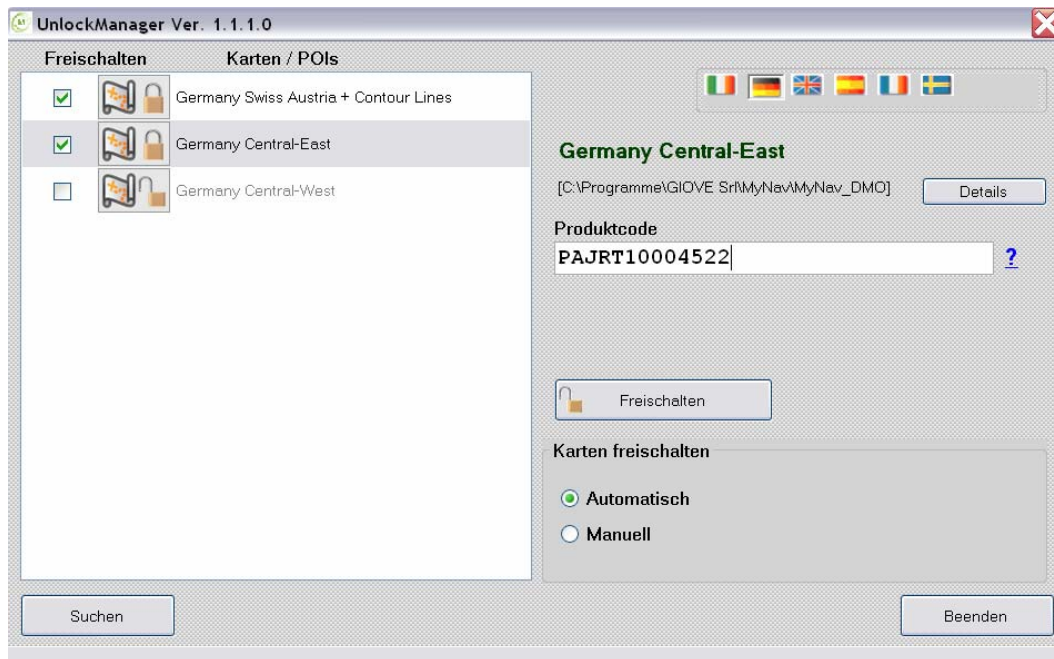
UnlockManager Ver. 1.1.1.0

Freischalten Karten / POIs

Germany Swiss Austria + Contour Lines

Germany Central-East

Germany Central-West

Germany Central-East

[C:\Programme\GIOVE Srl\MyNav\MyNav_DMO]

Details

Produktcode

PAJRT10004522

?

Freischalten

Karten freischalten

Automatisch

Manuell

Suchen

Beenden